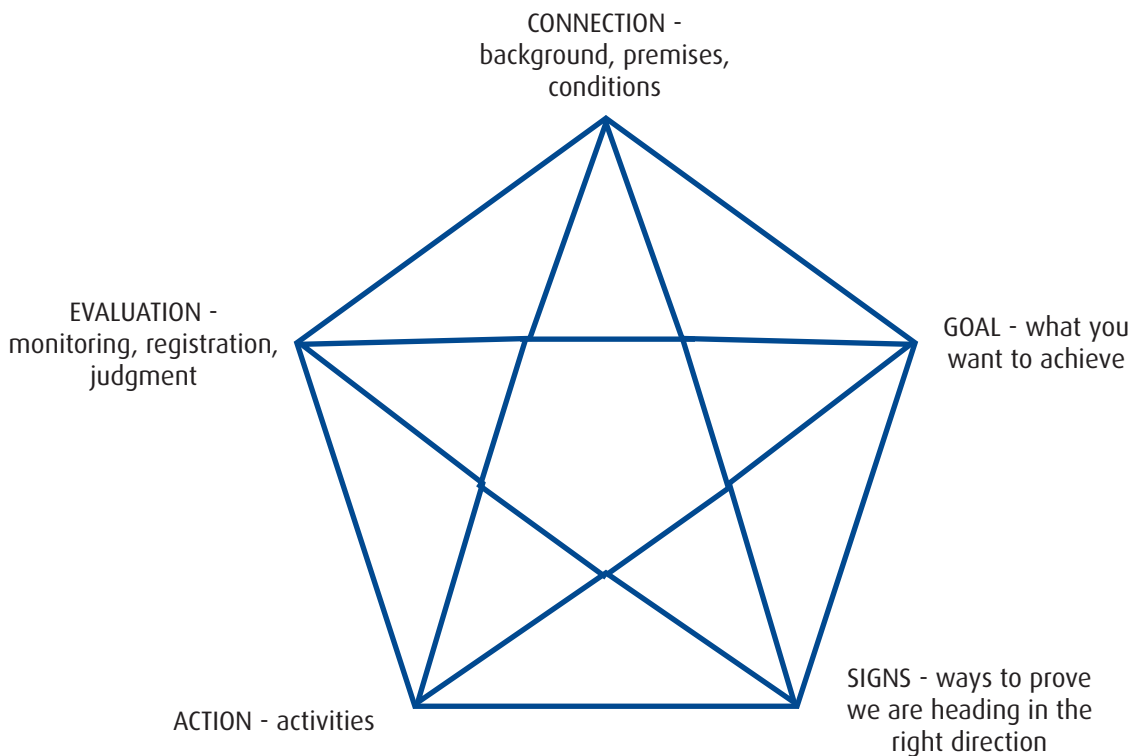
CONNECTION - background, premises, conditions

EVALUATION - monitoring, registration, judgment

GOAL - what you want to achieve

ACTION - activities

SIGNS - ways to prove we are heading in the right direction